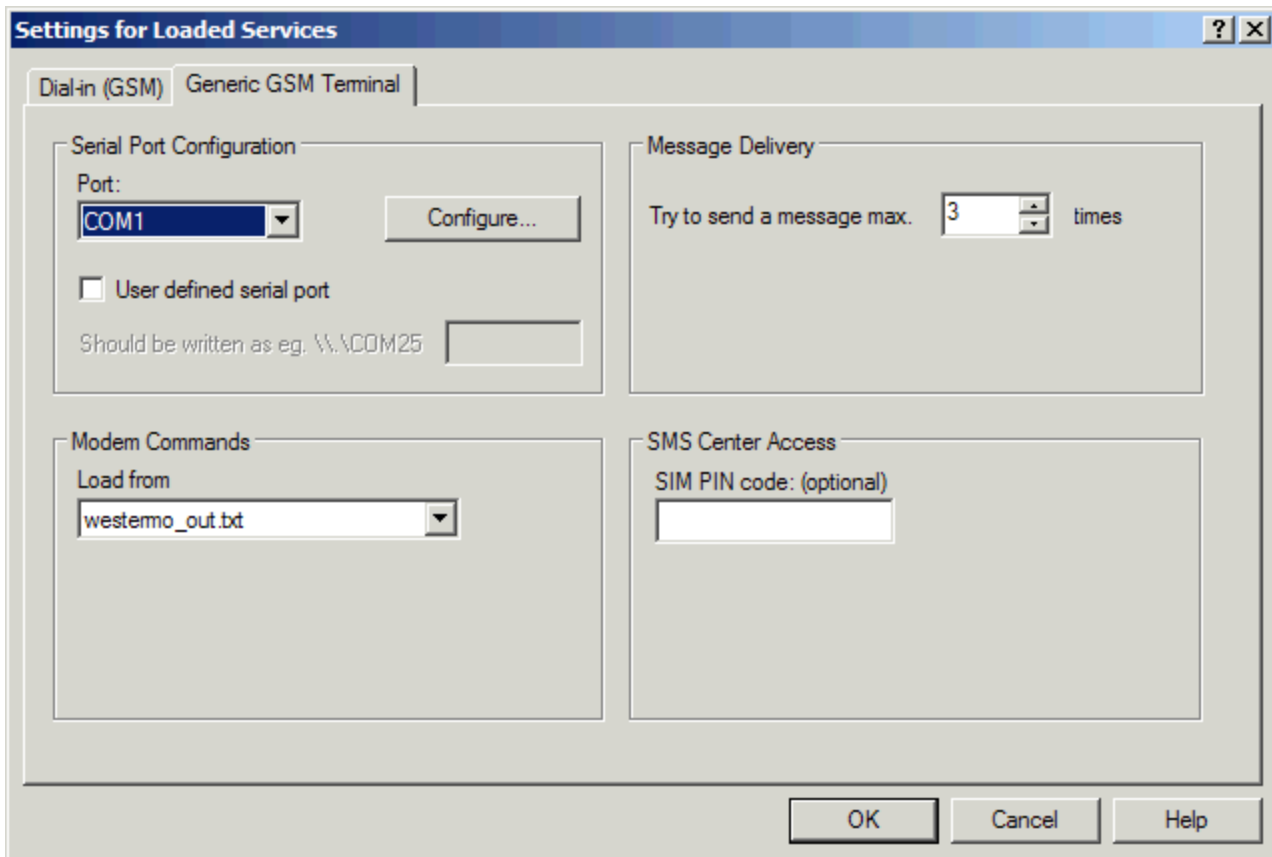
Settings for Loaded Services

?

Dial-in (GSM)

Generic GSM Terminal

Serial Port Configuration

Port:

COM1

Configure...

User defined serial port

Should be written as eg. \\.\COM25

Message Delivery

Try to send a message max. 3 times

Modem Commands

Load from

westermo_out.txt

SMS Center Access

SIM PIN code: (optional)

OK

Cancel

Help